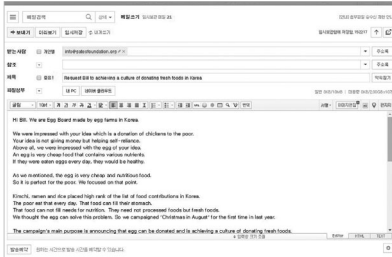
메일 검색 | Q | 편지 | 메일쓰기 임시보관 21

← 보내기 | 미리보기 | 임시저장 | 내게쓰기

받는사람 | 개인별 | info@salesfoundation.org | 주소록

참조 | 주소록

제목 | 중요 | Request Bill to achieving a culture of donating fresh foods in Korea

파일첨부 | 내 PC | 네이버 클라우드

Hi Bill. We are Egg Board made by egg farms in Korea.

We were impressed with your idea which is a donation of chickens to the poor.
Your idea is not giving money but helping self-reliance.
Above all, we were impressed with the egg of your idea.
An egg is very cheap food that contains various nutrients.
If they were eaten eggs every day, they would be healthy.

As we mentioned, the egg is very cheap and nutritious food.
So it is perfect for the poor. We focused on that point.

Kimchi, ramen and rice placed high rank of the list of food contributions in Korea.
The poor eat that every day. That food can fill their stomach.
That food can not fill needs for nutrition. They need not processed foods but fresh foods.
We thought the egg can solve this problem. So we campaigned 'Christmas in August' for the first time in last year.

The campaign's main purpose is announcing that egg can be donated and is achieving a culture of donating fresh foods.

발송예약 | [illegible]